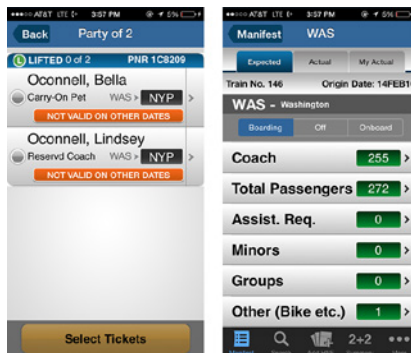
••••• AT&T LTE 3:57 PM 5%

Back Party of 2

LIFTED 0 of 2 PNR 1C8209

Oconnell, Bella
Carry-On Pet WAS > NYP >
NOT VALID ON OTHER DATES

Oconnell, Lindsey
Reservd Coach WAS > NYP >
NOT VALID ON OTHER DATES

Select Tickets

••••• AT&T LTE 3:57 PM 5%

Manifest WAS

Expected Actual My Actual

Train No. 146 Origin Date: 14FEB1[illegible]

WAS - Washington

Boarding Off Onboard

Coach 255 >

Total Passengers 272 >

Assist. Req. 0 >

Minors 0 >

Groups 1 >

Other (Bike etc.) 1 >

Manifest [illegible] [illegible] 2+2 •••